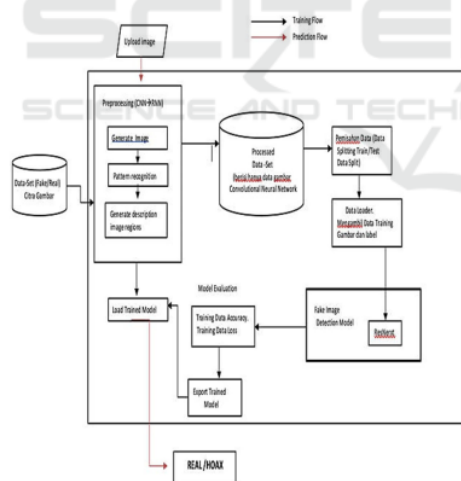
SCITEPRESS
SCIENCE AND TECHNOLOGY

Training Flow
Prediction Flow

Upload image

Preprocessing (CNN-RNN)

Generate image

Pattern recognition

Generate description image regions

Data-Set (Fake/Real) Citra Gambar

Processed Data-Set (berisi hanya data gambar Convolutional Neural Network

Pemisahan Data (Data Splitting Train/Test Data Split)

Data Loader: Mengambil Data Training Gambar dan label

Fake Image Detection Model

ResNext

Model Evaluation

Training Data Accuracy, Training Data Loss

Export Trained Model

Load Trained Model

REAL/HOAX